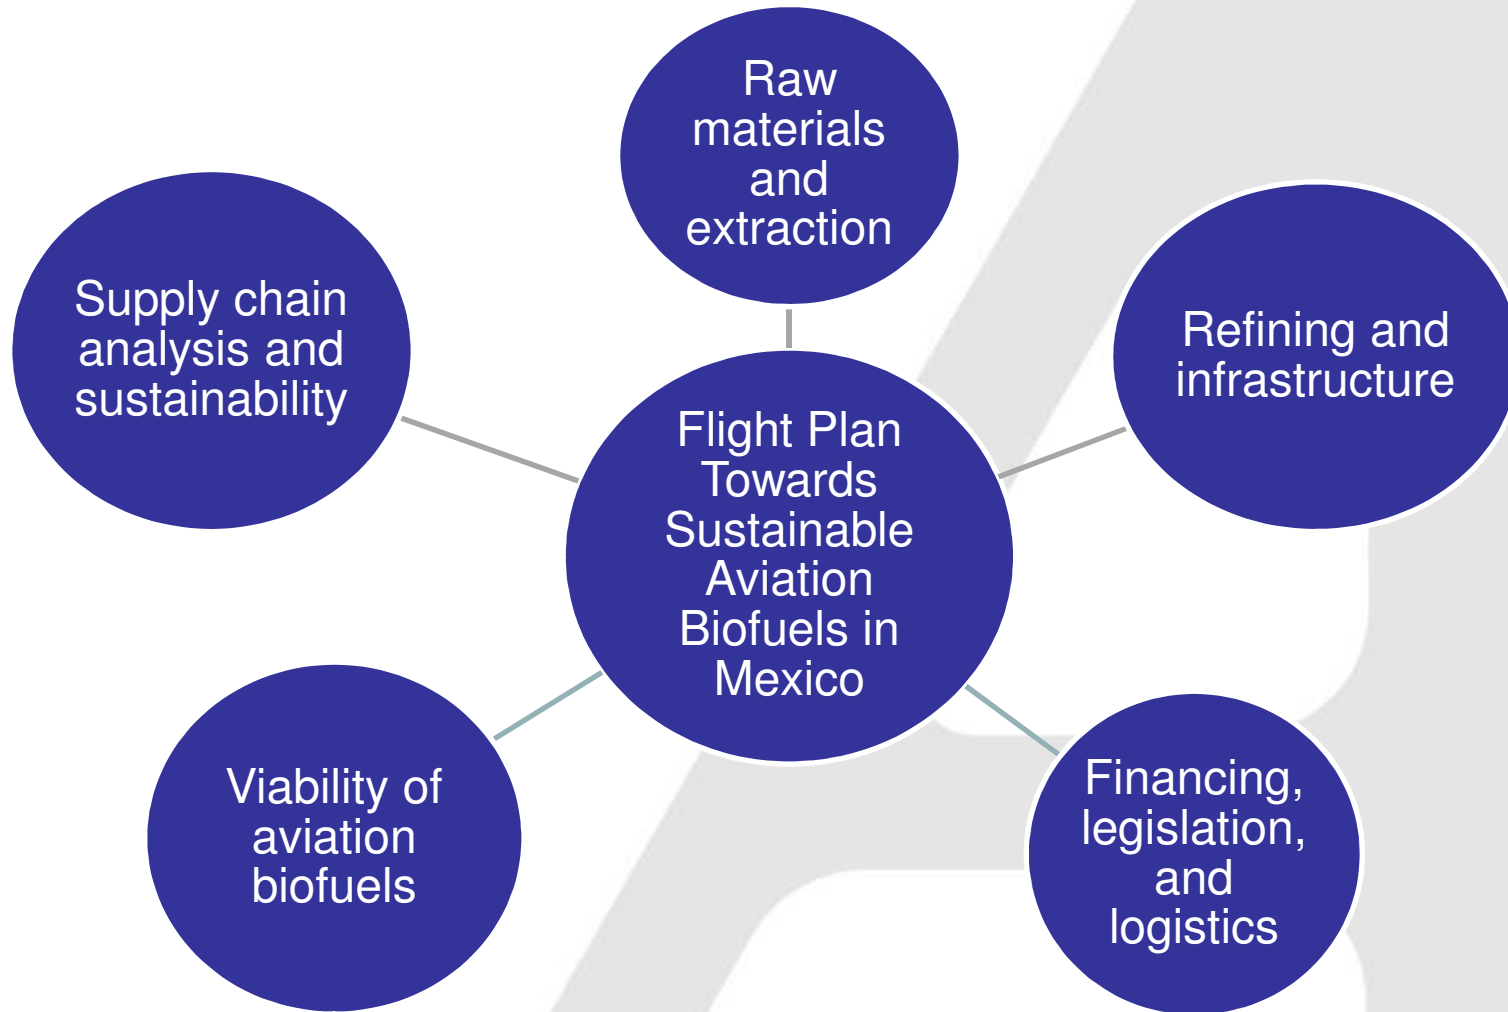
Raw materials and extraction

Supply chain analysis and sustainability

Refining and infrastructure

Flight Plan Towards Sustainable Aviation Biofuels in Mexico

Viability of aviation biofuels

Financing, legislation, and logistics